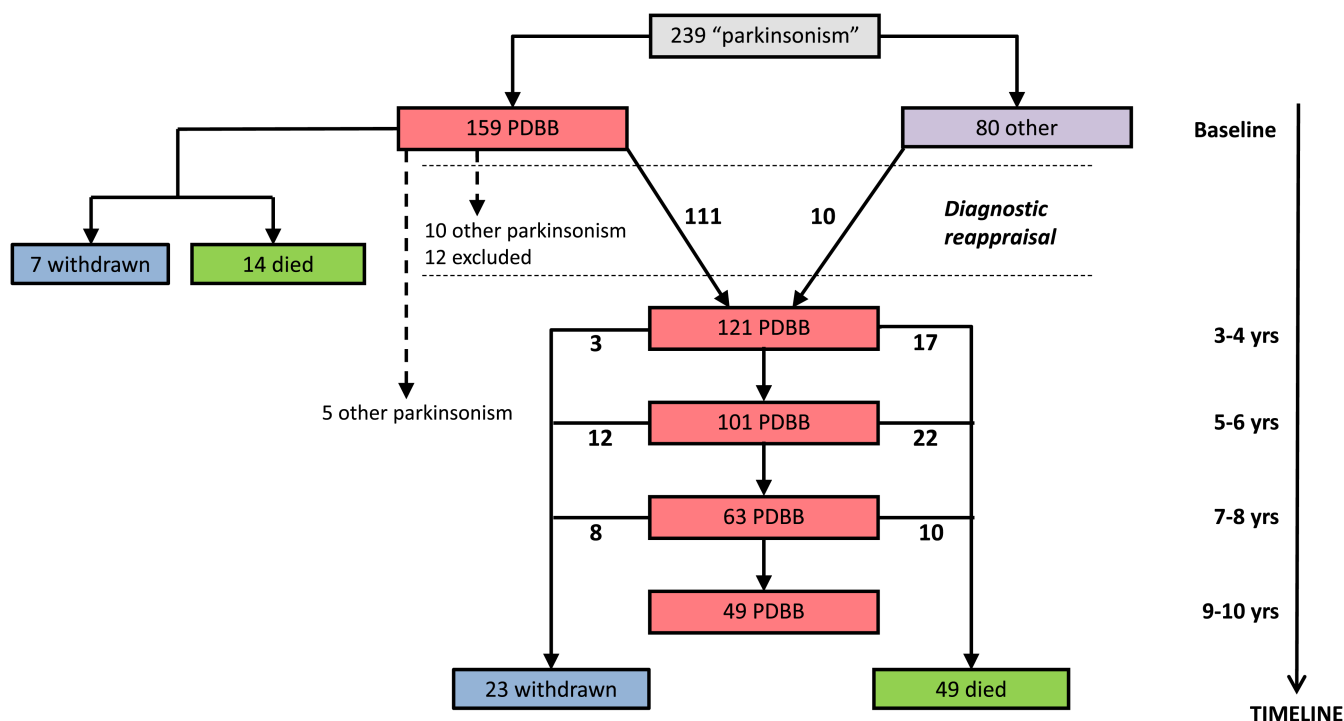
239 “parkinsonism”

159 PDBB

80 other

Baseline

7 withdrawn

14 died

10 other parkinsonism
12 excluded

111

10

Diagnostic reappraisal

121 PDBB

3

17

3-4 yrs

5 other parkinsonism

101 PDBB

12

22

5-6 yrs

63 PDBB

8

10

7-8 yrs

49 PDBB

9-10 yrs

23 withdrawn

49 died

TIMELINE